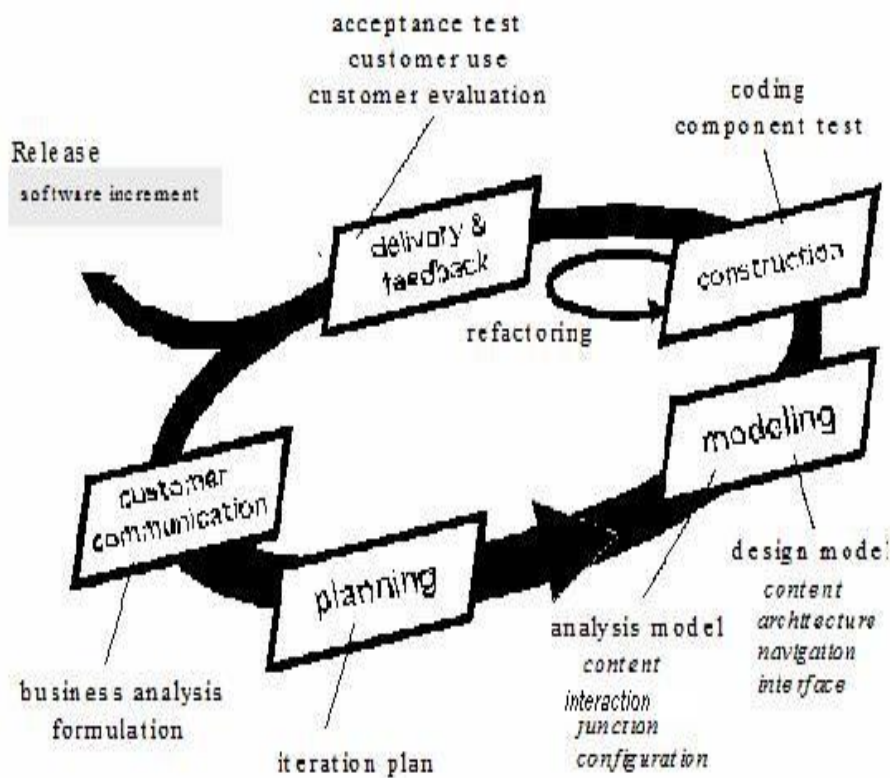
acceptance test
customer use
customer evaluation

coding
component test

Release
software increment

delivery & feedback

construction

refactoring

modeling

customer communication

design model
content
architecture
navigation
interface

planning

analysis model
content
interaction
function
configuration

business analysis
formulation

iteration plan